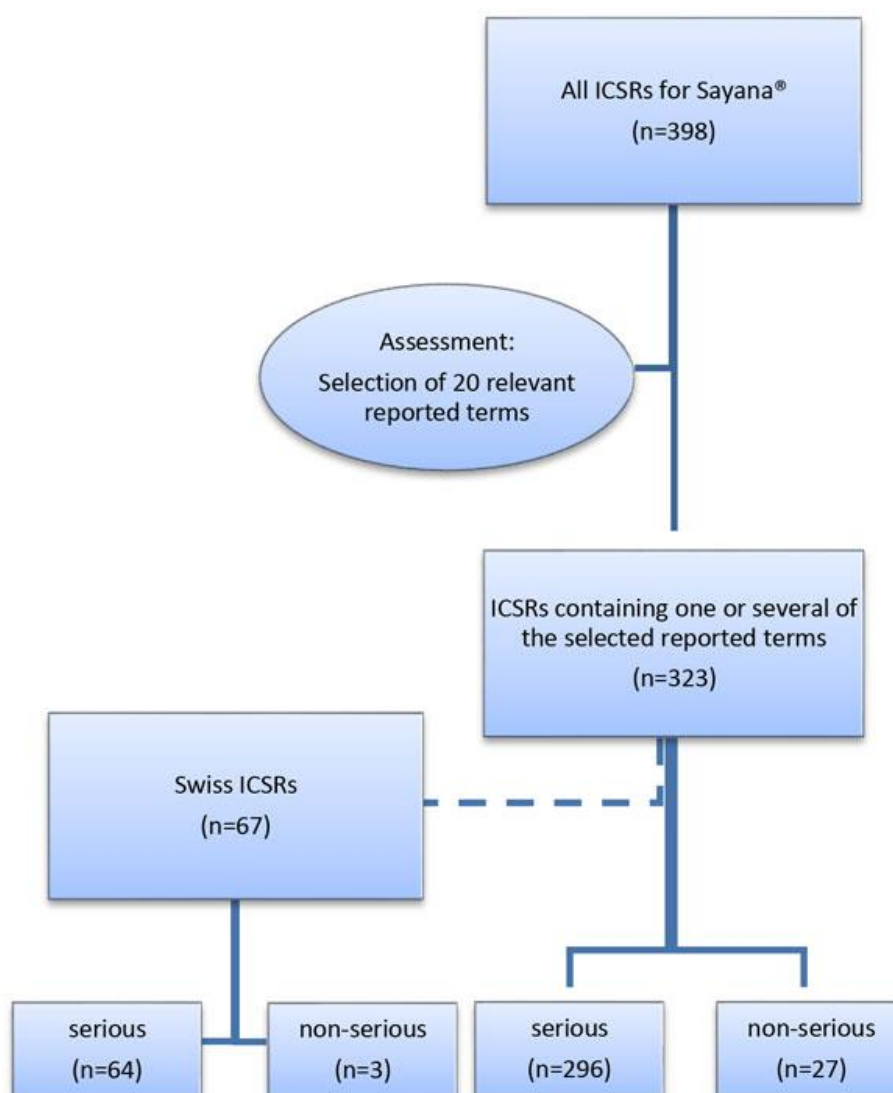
All ICSRs for Sayana®
(n=398)

Assessment:
Selection of 20 relevant reported terms

ICSRs containing one or several of the selected reported terms
(n=323)

Swiss ICSRs
(n=67)

serious
(n=64)

non-serious
(n=3)

serious
(n=296)

non-serious
(n=27)